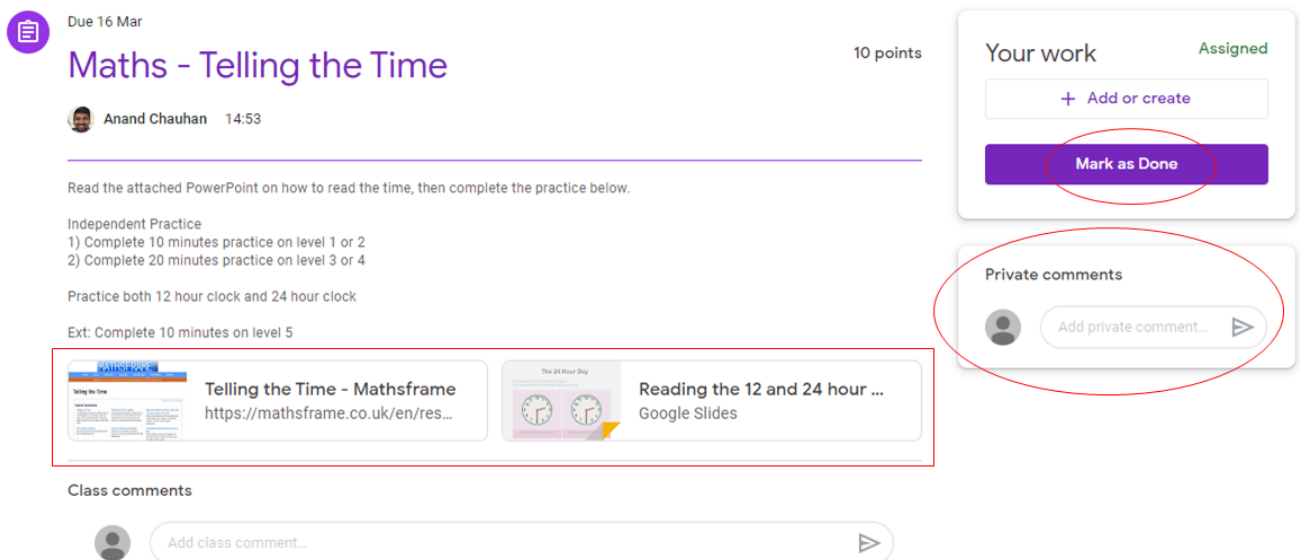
Due 16 Mar

Maths - Telling the Time

10 points

Anand Chauhan 14:53

Read the attached PowerPoint on how to read the time, then complete the practice below.

Independent Practice
1) Complete 10 minutes practice on level 1 or 2
2) Complete 20 minutes practice on level 3 or 4

Practice both 12 hour clock and 24 hour clock

Ext: Complete 10 minutes on level 5

MATHSFRAME
Telling the Time

Telling the Time - Mathsframe
https://mathsframe.co.uk/en/res...

The 24 Hour Day

Reading the 12 and 24 hour ...
Google Slides

Class comments

Add class comment...

Your work
Assigned

+ Add or create

Mark as Done

Private comments

Add private comment...